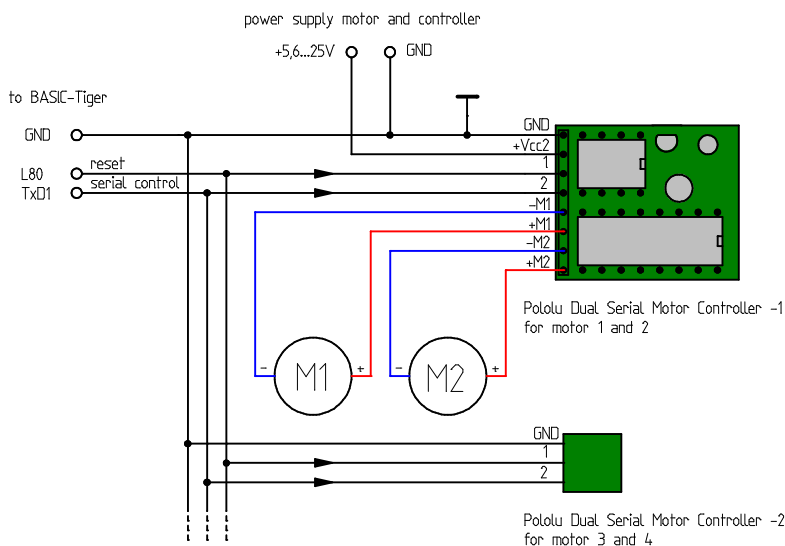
power supply motor and controller

+5,6...25V GND

to BASIC-Tiger

GND

L80 reset

TxD1 serial control

GND
+Vcc2
1
2
-M1
+M1
-M2
+M2

Pololu Dual Serial Motor Controller -1
for motor 1 and 2

- M1 +

- M2 +

GND
1
2

Pololu Dual Serial Motor Controller -2
for motor 3 and 4